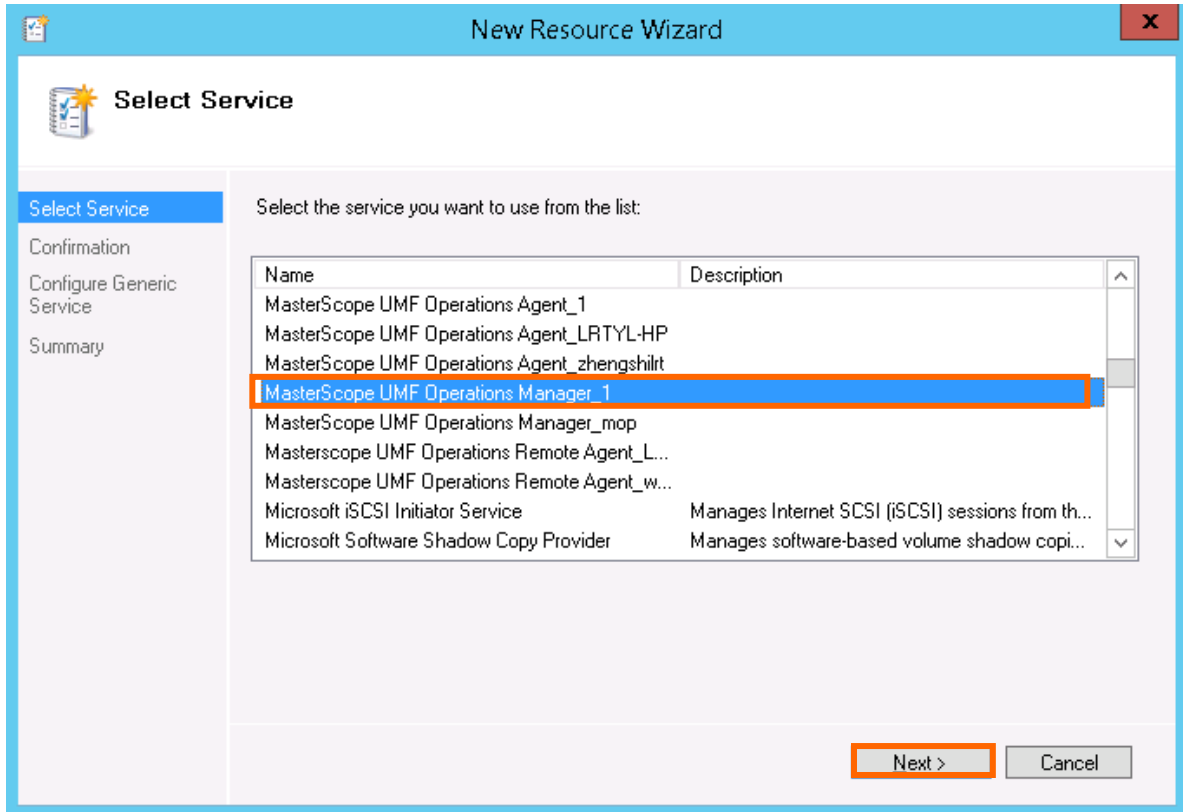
New Resource Wizard

Select Service

Select Service
Confirmation
Configure Generic Service
Summary

Select the service you want to use from the list:

| Name | Description |
|---|---|
| MasterScope UMF Operations Agent_1 | |
| MasterScope UMF Operations Agent_LRTYL-HP | |
| MasterScope UMF Operations Agent_zhengshilrt | |
| MasterScope UMF Operations Manager_1 | |
| MasterScope UMF Operations Manager_mop | |
| Masterscope UMF Operations Remote Agent_L... | |
| Masterscope UMF Operations Remote Agent_w... | |
| Microsoft iSCSI Initiator Service | Manages Internet SCSI (iSCSI) sessions from th... |
| Microsoft Software Shadow Copy Provider | Manages software-based volume shadow copi... |

Next >
Cancel